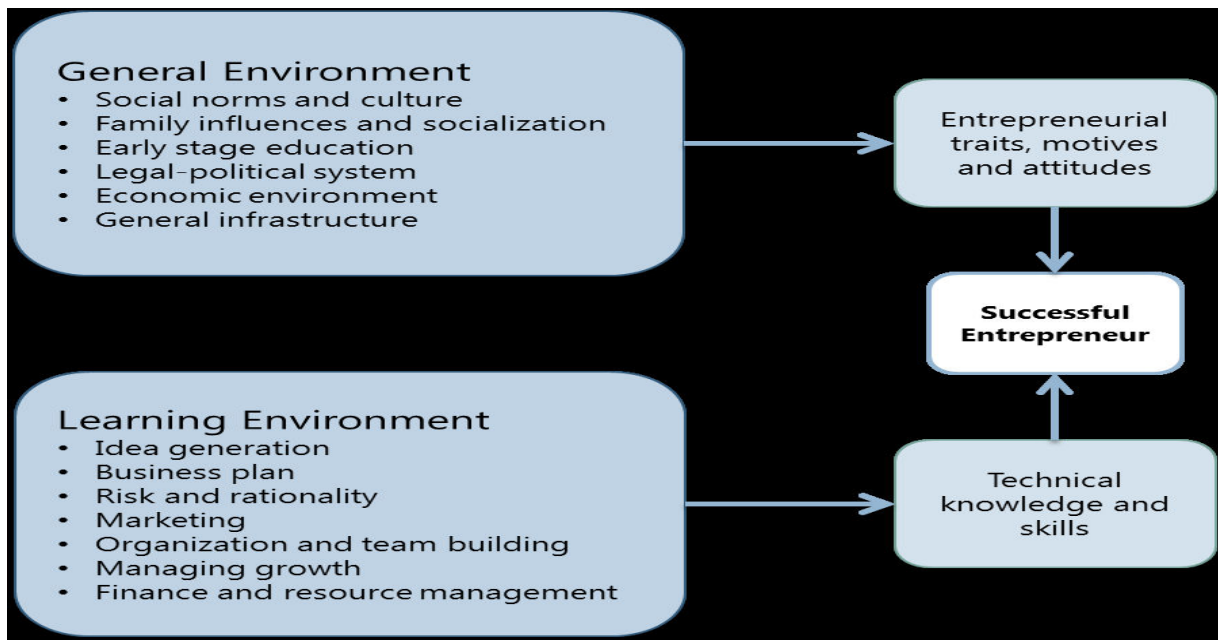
General Environment
- Social norms and culture
- Family influences and socialization
- Early stage education
- Legal-political system
- Economic environment
- General infrastructure

Entrepreneurial traits, motives and attitudes

Successful Entrepreneur

Learning Environment
- Idea generation
- Business plan
- Risk and rationality
- Marketing
- Organization and team building
- Managing growth
- Finance and resource management

Technical knowledge and skills